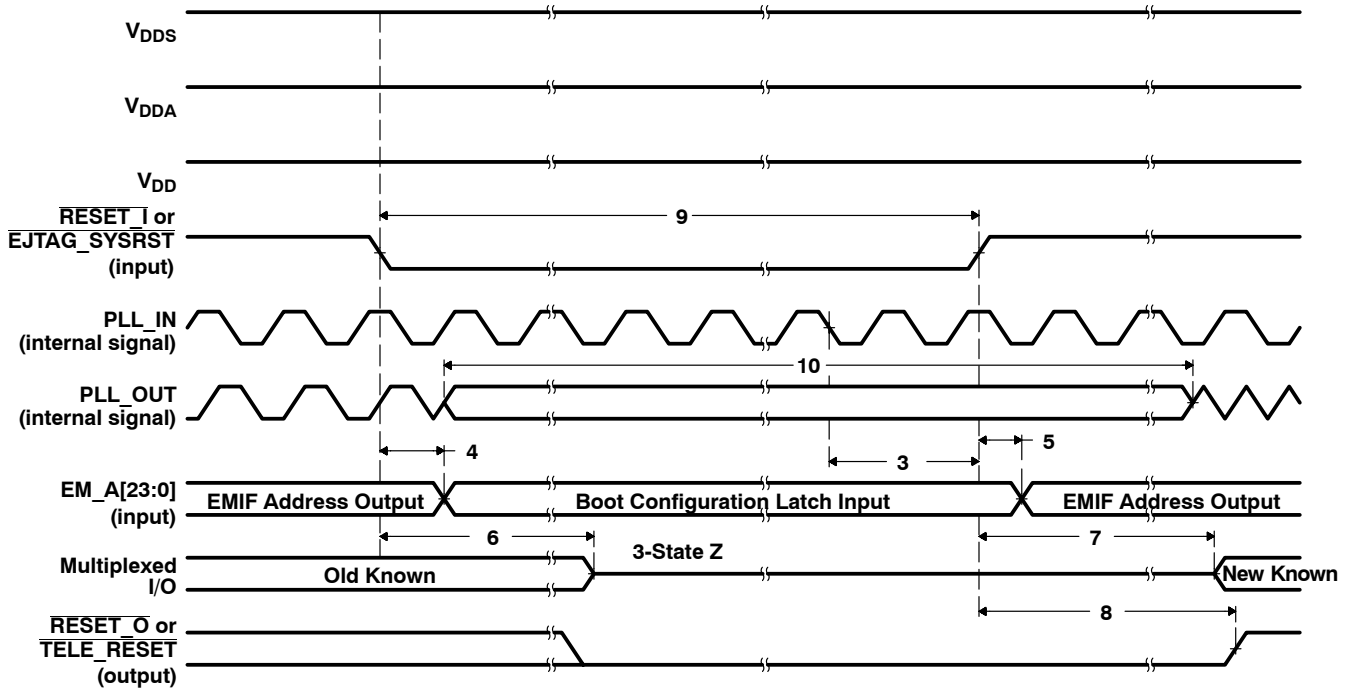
$V_{DDS}$

$V_{DDA}$

$V_{DD}$

$\overline{RESET\_I}$ or $\overline{EJTAG\_SYSRST}$ (input)

9

PLL_IN (internal signal)

10

PLL_OUT (internal signal)

4

5

3

EM_A[23:0] (input)

EMIF Address Output

Boot Configuration Latch Input

EMIF Address Output

6

7

Multiplexed I/O

Old Known

3-State Z

New Known

8

$\overline{RESET\_O}$ or $\overline{TELE\_RESET}$ (output)